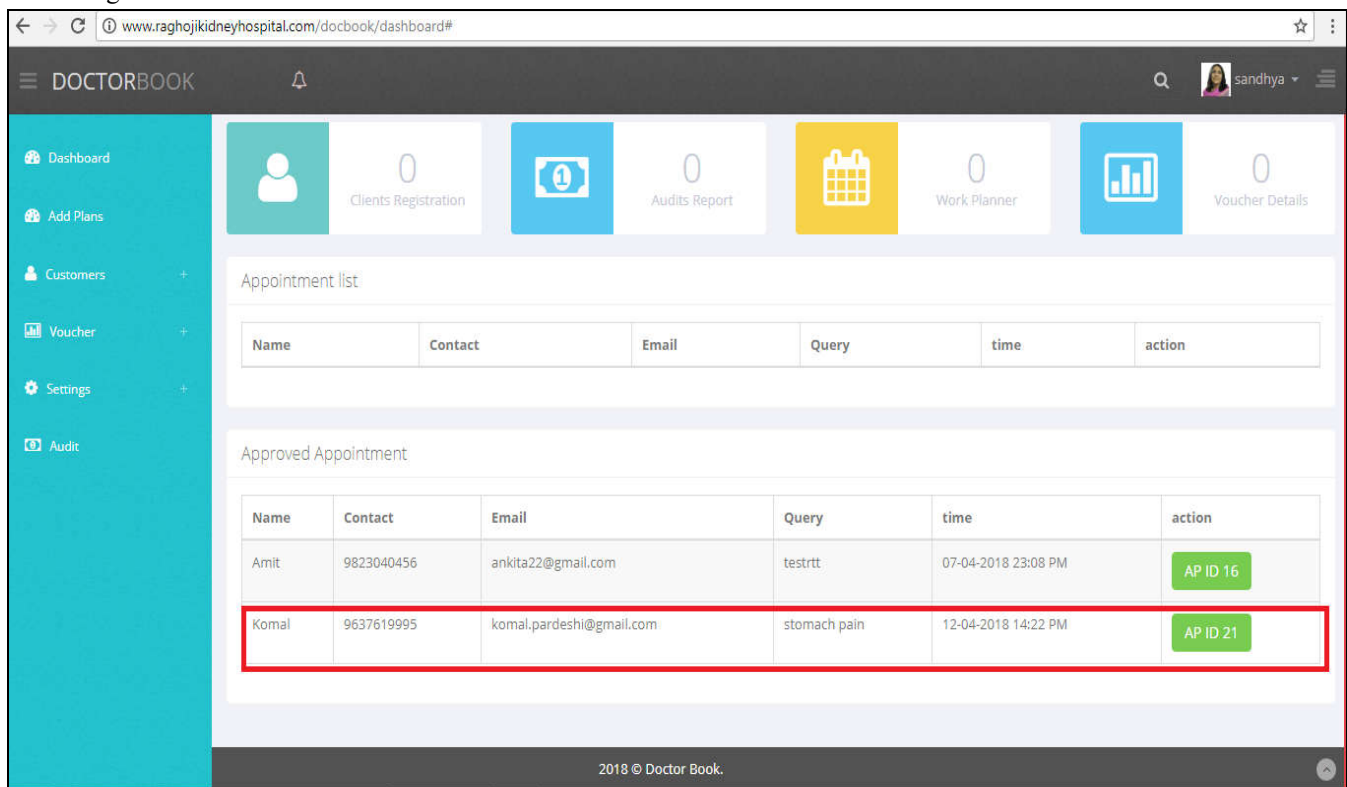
www.raghojikidneyhospital.com/docbook/dashboard#

DOCTORBOOK

sandhya

Dashboard

Add Plans

Customers +

Voucher +

Settings +

Audit

0
Clients Registration

0
Audits Report

0
Work Planner

0
Voucher Details

Appointment list

| Name | Contact | Email | Query | time | action |
|---|---|---|---|---|---|

Approved Appointment

| Name | Contact | Email | Query | time | action |
|---|---|---|---|---|---|
| Amit | 9823040456 | ankita22@gmail.com | testrtt | 07-04-2018 23:08 PM | AP ID 16 |
| Komal | 9637619995 | komal.pardeshi@gmail.com | stomach pain | 12-04-2018 14:22 PM | AP ID 21 |

2018 © Doctor Book.